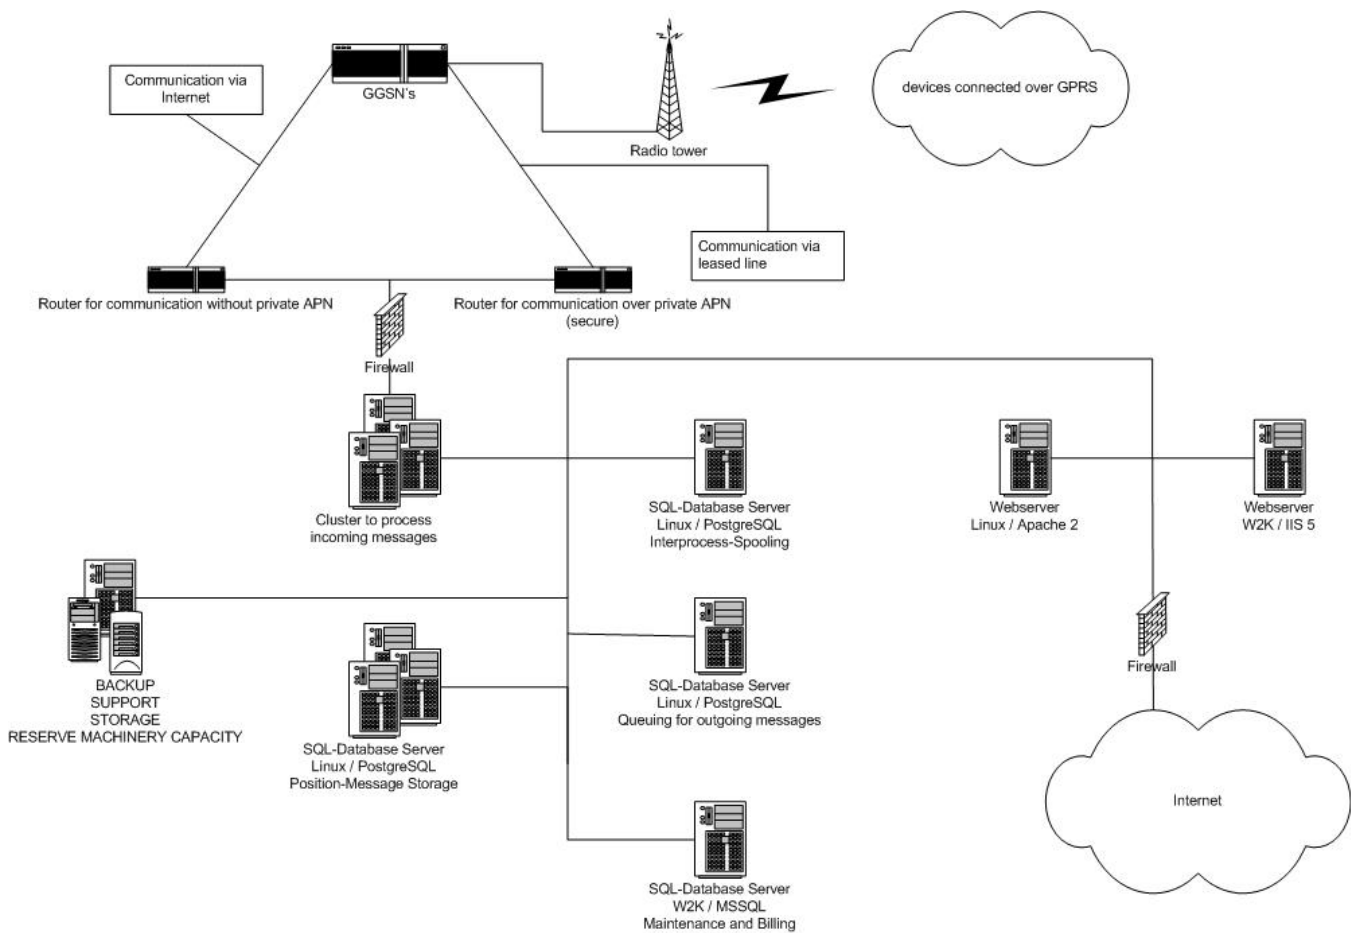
Communication via Internet

GGSN's

Radio tower

devices connected over GPRS

Communication via leased line

Router for communication without private APN

Router for communication over private APN (secure)

Firewall

Cluster to process incoming messages

SQL-Database Server
Linux / PostgreSQL
Interprocess-Spooling

Webserver
Linux / Apache 2

Webserver
W2K / IIS 5

BACKUP
SUPPORT
STORAGE
RESERVE MACHINERY CAPACITY

SQL-Database Server
Linux / PostgreSQL
Queuing for outgoing messages

Firewall

SQL-Database Server
Linux / PostgreSQL
Position-Message Storage

Internet

SQL-Database Server
W2K / MSSQL
Maintenance and Billing